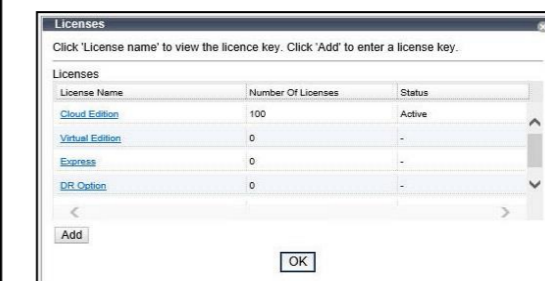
Licenses

Click 'License name' to view the licence key. Click 'Add' to enter a license key.

Licenses

| License Name | Number Of Licenses | Status |
|---|---|---|
| Cloud Edition | 100 | Active |
| Virtual Edition | 0 | - |
| Express | 0 | - |
| DR Option | 0 | - |

Add

OK